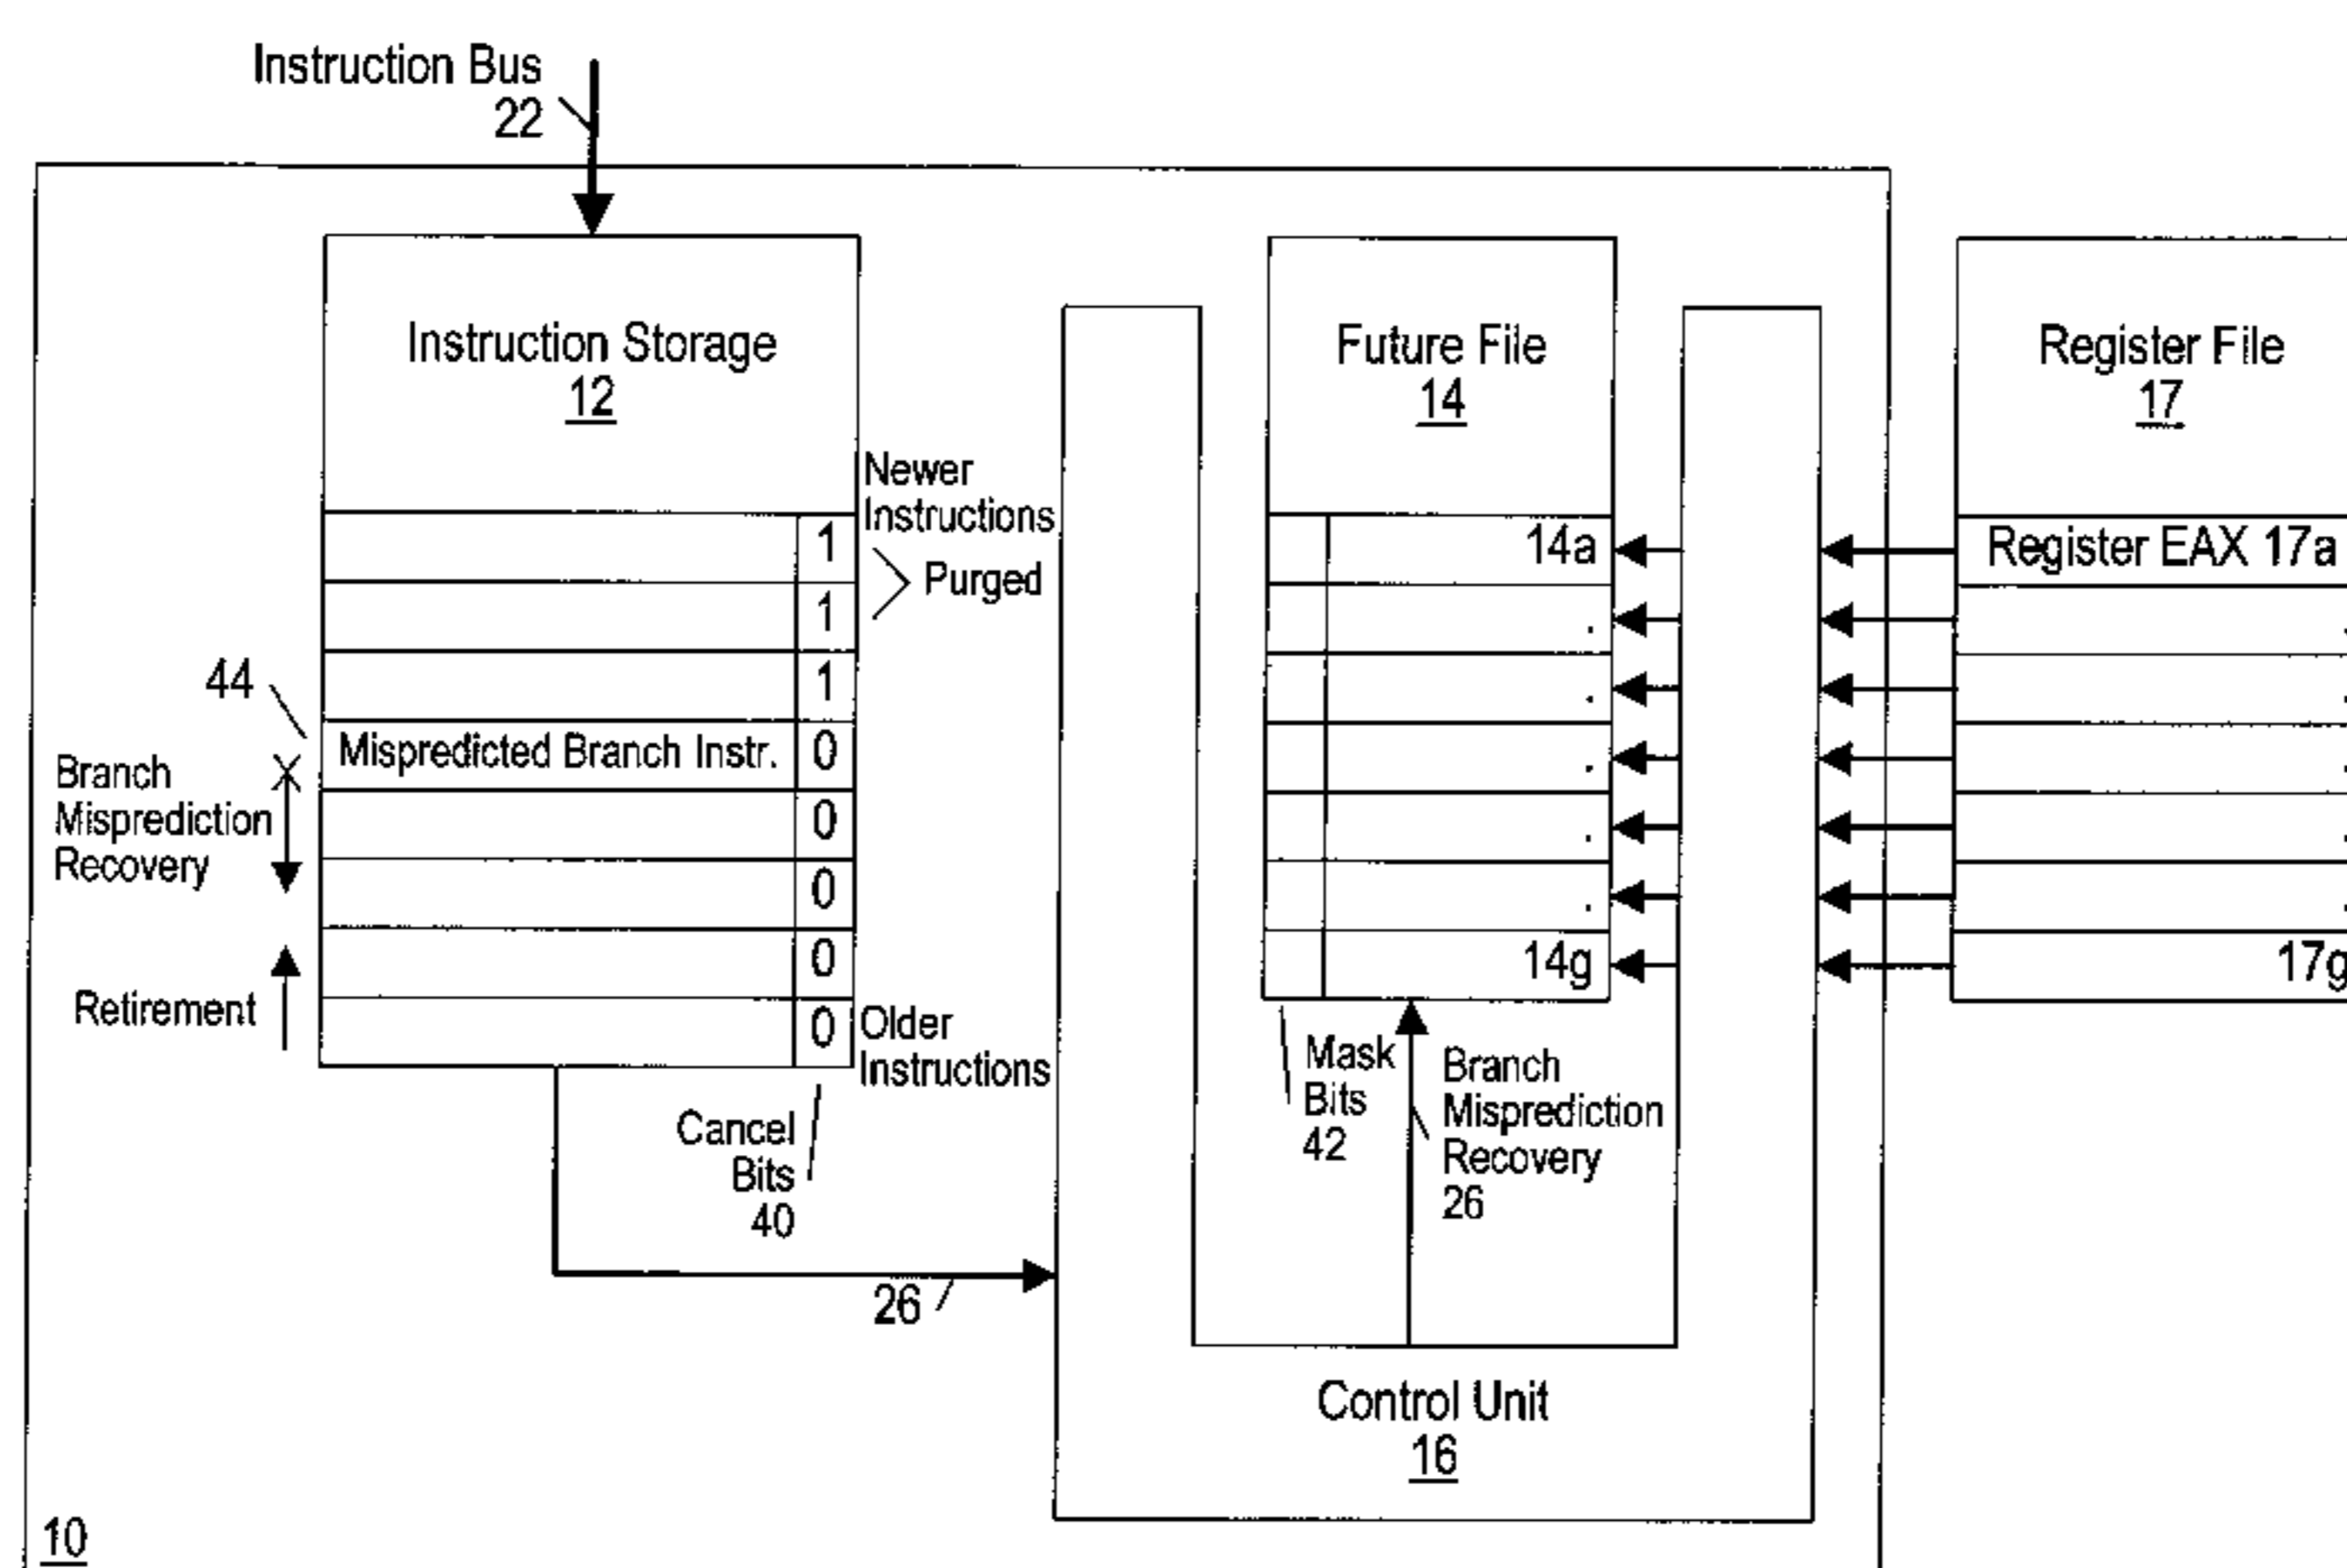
Instruction Bus
22

Instruction Storage
12

Newer Instructions
Purged

1
1
1
Mispredicted Branch Instr. 0
0
0
0
0

44
Branch Misprediction Recovery

Retirement

Older Instructions

Cancel Bits
40

26

Future File
14

14a
.
.
.
.
.
14g

Mask Bits
42

Branch Misprediction Recovery
26

Control Unit
16

Register File
17

Register EAX 17a
.
.
.
.
.
17g

10